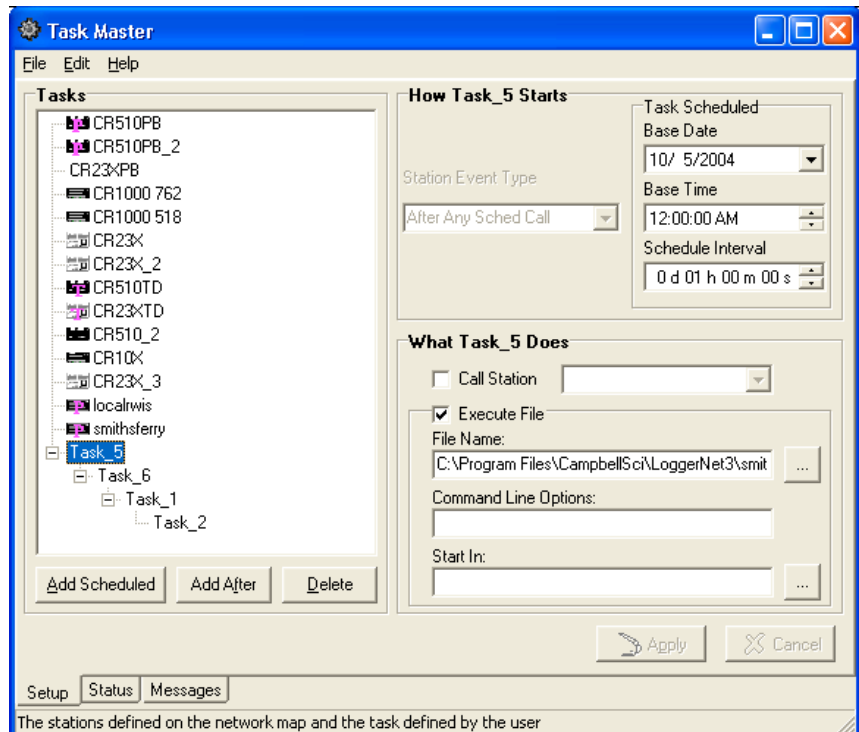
Task Master

File Edit Help

Tasks

CR510PB
CR510PB_2
CR23XPB
CR1000 762
CR1000 518
CR23X
CR23X_2
CR510TD
CR23XTD
CR510_2
CR10X
CR23X_3
localrwis
smithsferry
Task_5
Task_6
Task_1
Task_2

Add Scheduled Add After Delete

How Task_5 Starts

Station Event Type
After Any Sched Call

Task Scheduled
Base Date
10/ 5/2004
Base Time
12:00:00 AM
Schedule Interval
0 d 01 h 00 m 00 s

What Task_5 Does

Call Station

Execute File
File Name:
C:\Program Files\CampbellSci\LoggerNet3\smit ...
Command Line Options:

Start In:
...

Apply Cancel

Setup Status Messages

The stations defined on the network map and the task defined by the user